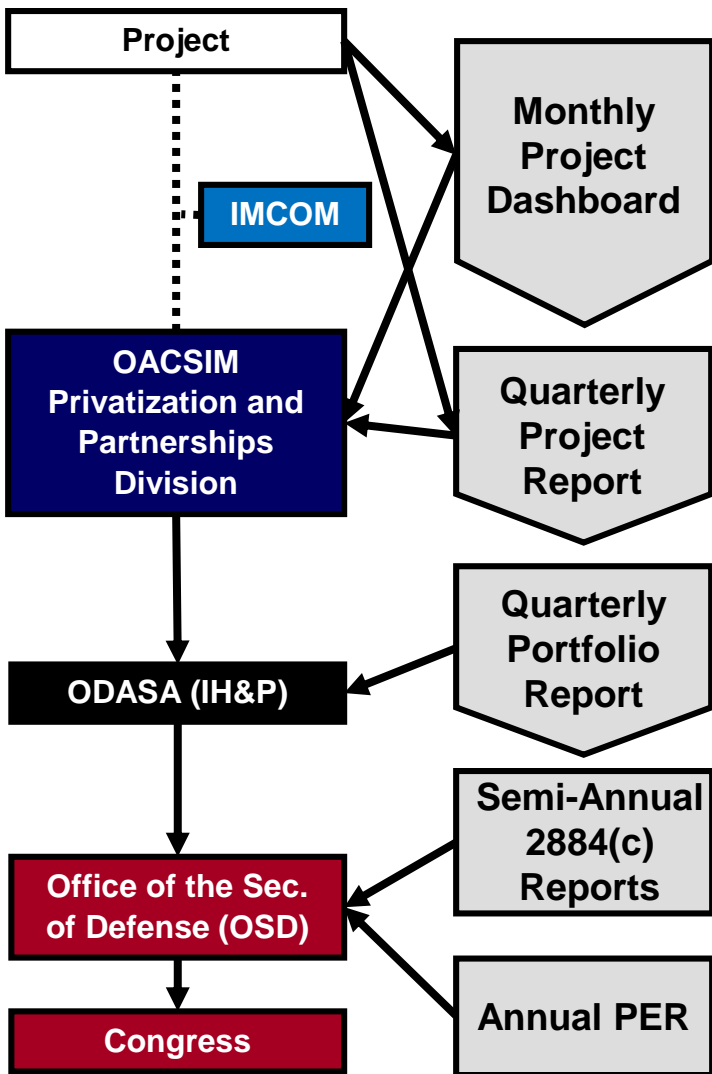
Project

Monthly Project Dashboard

IMCOM

OACSIM Privatization and Partnerships Division

Quarterly Project Report

Quarterly Portfolio Report

ODASA (IH&P)

Semi-Annual 2884(c) Reports

Office of the Sec. of Defense (OSD)

Annual PER

Congress